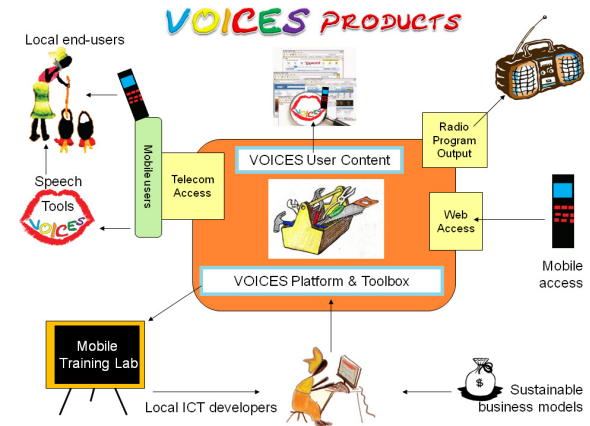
VOICES PRODUCTS

Local end-users

Mobile users

Telecom Access

VOICES User Content

Radio Program Output

Speech Tools

VOICES

Web Access

Mobile access

VOICES Platform & Toolbox

Mobile Training Lab

Local ICT developers

$

Sustainable business models